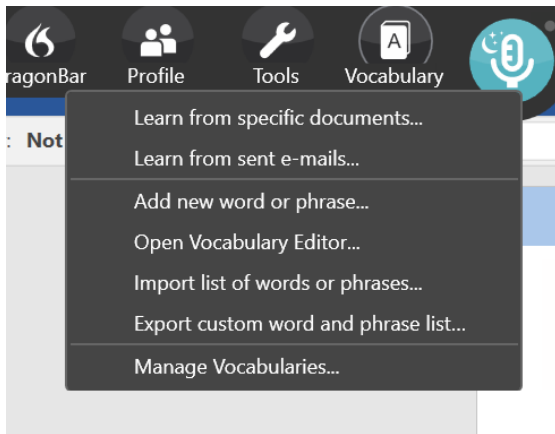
ragonBar Profile Tools Vocabulary

A

: Not

Learn from specific documents...
Learn from sent e-mails...

Add new word or phrase...
Open Vocabulary Editor...
Import list of words or phrases...
Export custom word and phrase list...

Manage Vocabularies...